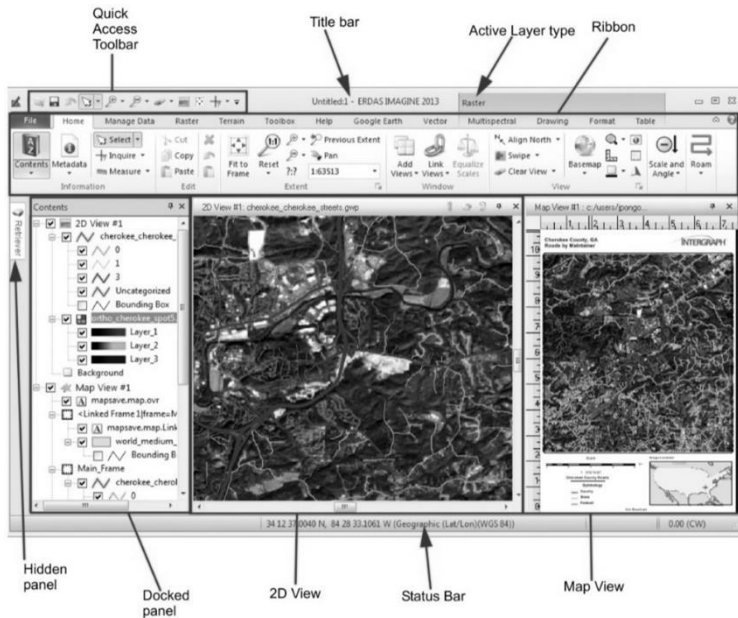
Quick Access Toolbar

Title bar

Active Layer type

Ribbon

Untitled:1 - ERDAS IMAGINE 2013

Raster

File Home Manage Data Raster Terrain Toolbox Help Google Earth Vector Multispectral Drawing Format Table

Contents Metadata Select Inquire Measure Cut Copy Paste Fit to Frame Reset 1:1 Previous Extent Pan 1:63513 Add Views Link Views Equalize Scales Align North Swipe Clear View Basemap Scale and Angle Roam

Information Edit Extent Window View

Retriever

Contents

2D View #1
cherokee_cherokee_
0
1
3
Uncategorized
Bounding Box
ortho_cherokee_spot5
Layer_1
Layer_2
Layer_3
Background
Map View #1
mapsave.map.ovr
<Linked Frame 1|frame>
mapsave.map.Link
world_medium_
Bounding B
Main_Frame
cherokee_cherol
0

2D View #1: cherokee_cherokee_streets.gwp

Map View #1 : c:/users/pongo.

Cherokee County, GA
Roads by Maintainer

INTERGRAPH

34 12 37.0040 N, 84 28 33.1061 W (Geographic (Lat/Lon)(WGS 84))

0.00 (CW)

Hidden panel

Docked panel

2D View

Status Bar

Map View